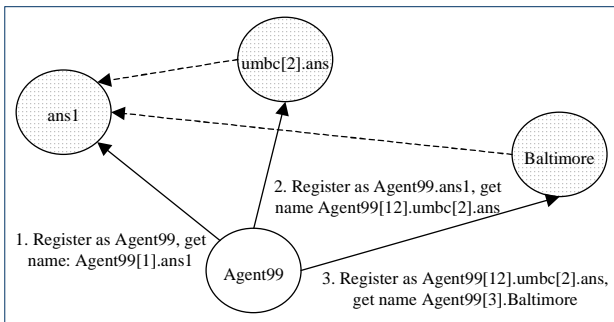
umbc[2].ans

ans1

Baltimore

2. Register as Agent99.ans1, get name Agent99[12].umbc[2].ans

1. Register as Agent99, get name: Agent99[1].ans1

Agent99

3. Register as Agent99[12].umbc[2].ans, get name Agent99[3].Baltimore